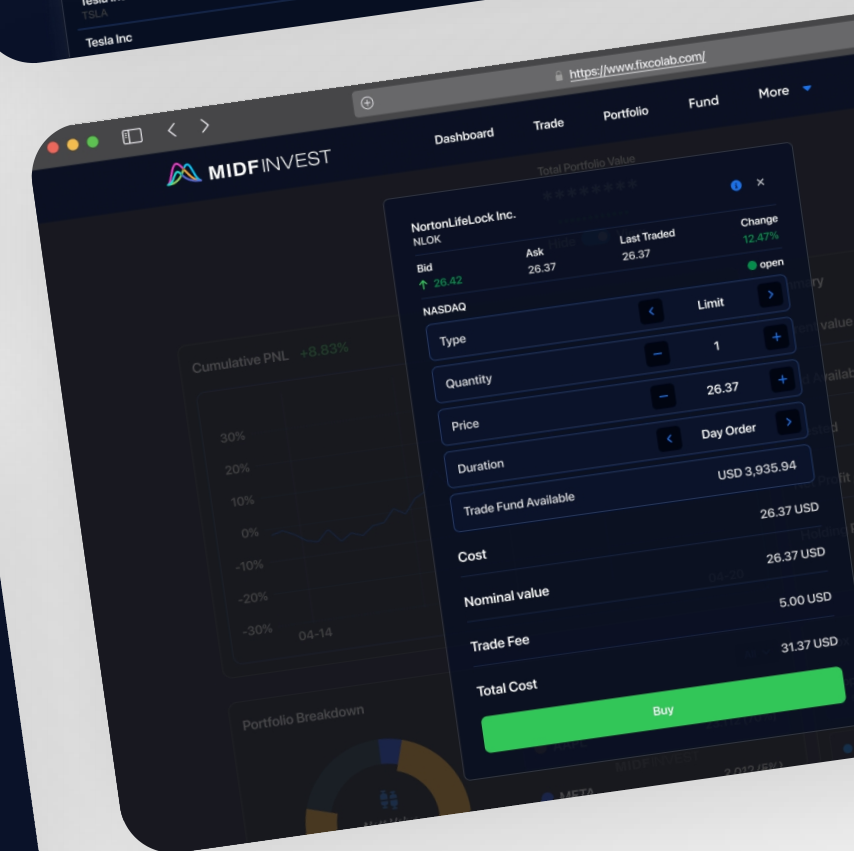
TSLA
Tesla Inc

https://www.fixcolab.com/

MIDFINVEST

Dashboard
Trade
Portfolio
Fund
More

Total Portfolio Value

NortonLifeLock Inc.
NLOK
Bid
26.42
Ask
26.37
Last Traded
26.37
Change
12.47%
open
NASDAQ

Type
Limit
Quantity
1
Price
26.37
Duration
Day Order
Trade Fund Available
USD 3,935.94
Cost
26.37 USD
Nominal value
26.37 USD
Trade Fee
5.00 USD
Total Cost
31.37 USD
Buy

Cumulative PNL +8.83%
30%
20%
10%
0%
-10%
-20%
-30%
04-14

Portfolio Breakdown
META